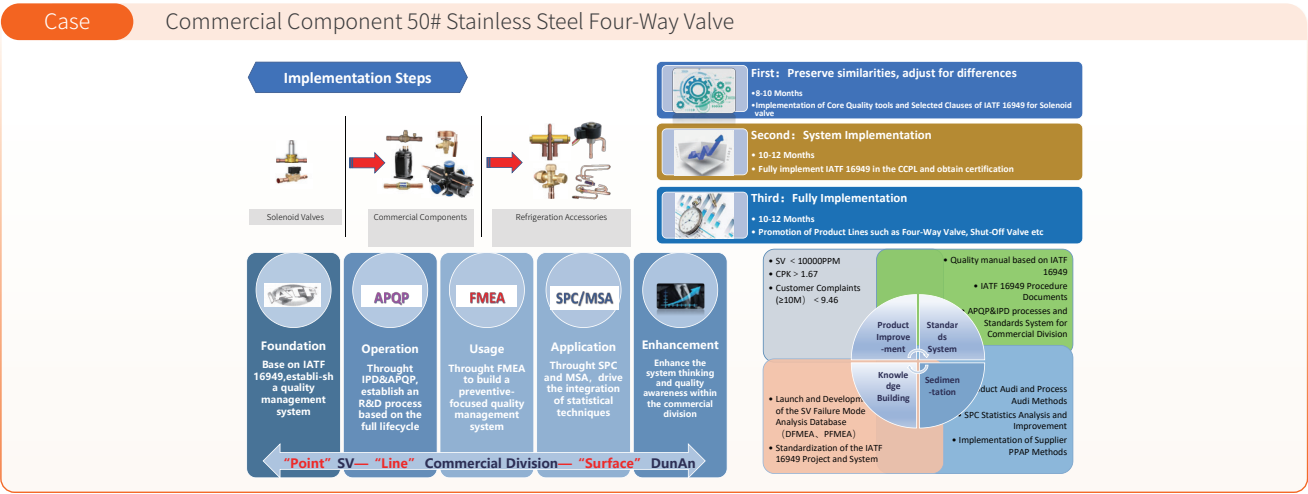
Case

Commercial Component 50# Stainless Steel Four-Way Valve

Implementation Steps

Solenoid Valves

Commercial Components

Refrigeration Accessories

Foundation
Base on IATF 16949,establi-sh a quality management system

APQP
Operation
Throught IPD&APQP, establish an R&D process based on the full lifecycle

FMEA
Usage
Throught FMEA to build a preventive-focused quality management system

SPC/MSA
Application
Throught SPC and MSA, drive the integration of statistical techniques

Enhancement
Enhance the system thinking and quality awareness within the commercial division

"Point" SV— "Line" Commercial Division— "Surface" DunAn

First: Preserve similarities, adjust for differences
•8-10 Months
•Implementation of Core Quality tools and Selected Clauses of IATF 16949 for Solenoid valve

Second: System Implementation
• 10-12 Months
• Fully implement IATF 16949 in the CCPL and obtain certification

Third: Fully Implementation
• 10-12 Months
• Promotion of Product Lines such as Four-Way Valve, Shut-Off Valve etc

• SV < 10000PPM
• CPK > 1.67
• Customer Complaints (≥10M) < 9.46

• Quality manual based on IATF 16949
• IATF 16949 Procedure Documents
• APQP&IPD processes and Standards System for Commercial Division

Product Improve-ment

Standards System

Knowledge Building

Sedimen-tation

• Launch and Development of the SV Failure Mode Analysis Database (DFMEA、PFMEA)
• Standardization of the IATF 16949 Project and System

• Product Audi and Process Audi Methods
• SPC Statistics Analysis and Improvement
• Implementation of Supplier PPAP Methods